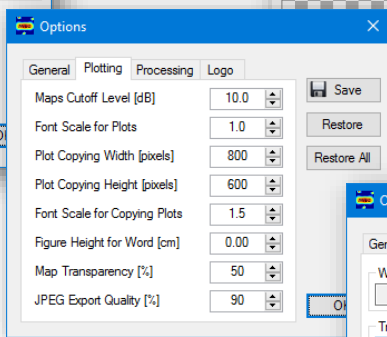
Options

General Plotting Processing Logo

| | |
|---|---|
| Maps Cutoff Level [dB] | 10.0 |
| Font Scale for Plots | 1.0 |
| Plot Copying Width [pixels] | 800 |
| Plot Copying Height [pixels] | 600 |
| Font Scale for Copying Plots | 1.5 |
| Figure Height for Word [cm] | 0.00 |
| Map Transparency [%] | 50 |
| JPEG Export Quality [%] | 90 |

Save
Restore
Restore All

Op
Gen
W
Tr
OK